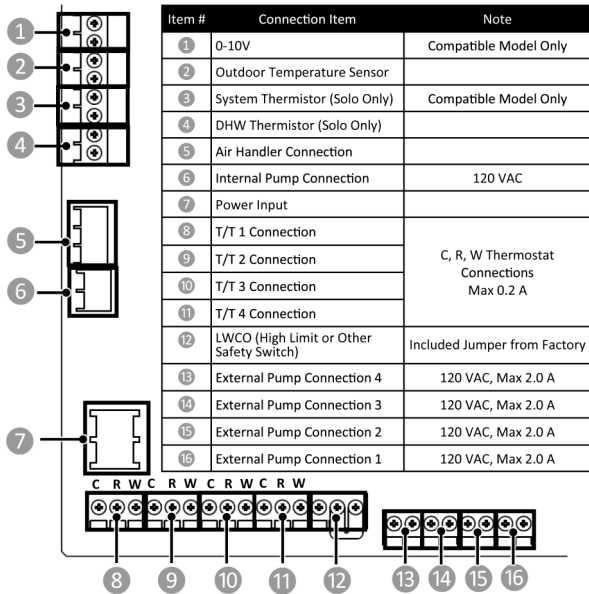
1
2
3
4
5
6
7

| Item # | Connection Item | Note |
|---|---|---|
| 1 | 0-10V | Compatible Model Only |
| 2 | Outdoor Temperature Sensor | |
| 3 | System Thermistor (Solo Only) | Compatible Model Only |
| 4 | DHW Thermistor (Solo Only) | |
| 5 | Air Handler Connection | |
| 6 | Internal Pump Connection | 120 VAC |
| 7 | Power Input | |
| 8 | T/T 1 Connection | C, R, W Thermostat Connections Max 0.2 A |
| 9 | T/T 2 Connection | |
| 10 | T/T 3 Connection | |
| 11 | T/T 4 Connection | |
| 12 | LWCO (High Limit or Other Safety Switch) | Included Jumper from Factory |
| 13 | External Pump Connection 4 | 120 VAC, Max 2.0 A |
| 14 | External Pump Connection 3 | 120 VAC, Max 2.0 A |
| 15 | External Pump Connection 2 | 120 VAC, Max 2.0 A |
| 16 | External Pump Connection 1 | 120 VAC, Max 2.0 A |

C R W C R W C R W C R W

8 9 10 11 12 13 14 15 16